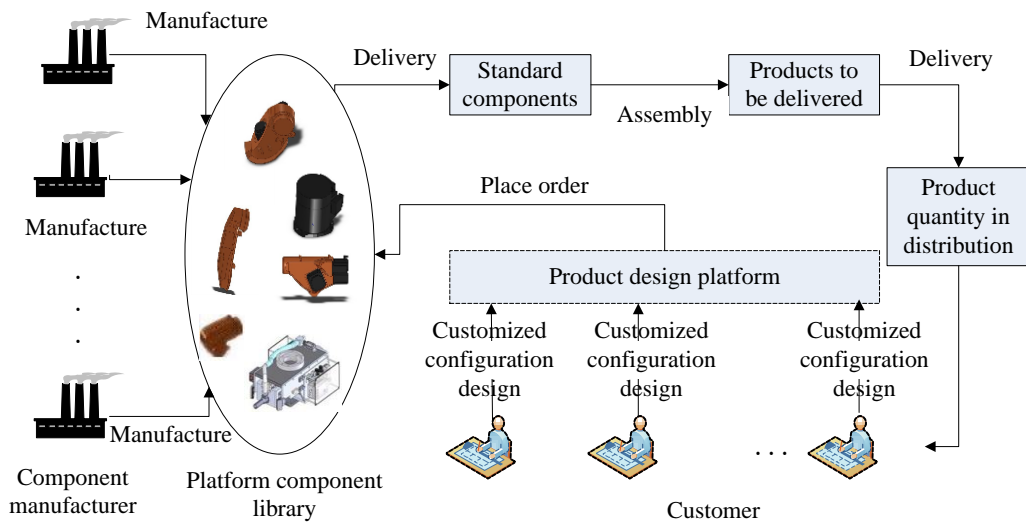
Manufacture

Manufacture

.
.
.

Manufacture

Component manufacturer

Platform component library

Delivery

Standard components

Assembly

Products to be delivered

Delivery

Product quantity in distribution

Place order

Product design platform

Customized configuration design

Customized configuration design

Customized configuration design

. . .

Customer